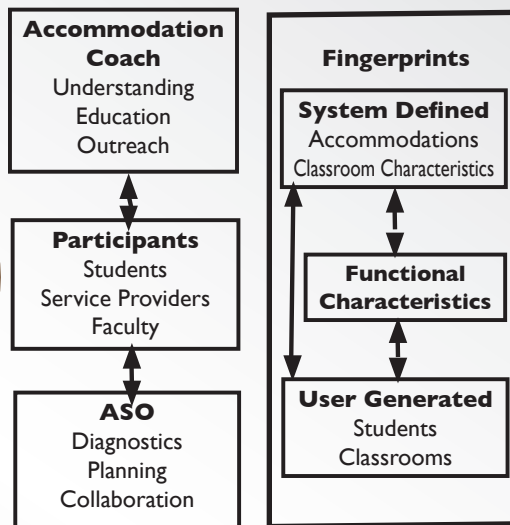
Accommodation Coach
Understanding
Education
Outreach

Participants
Students
Service Providers
Faculty

ASO
Diagnostics
Planning
Collaboration

Fingerprints

System Defined
Accommodations
Classroom Characteristics

Functional Characteristics

User Generated
Students
Classrooms